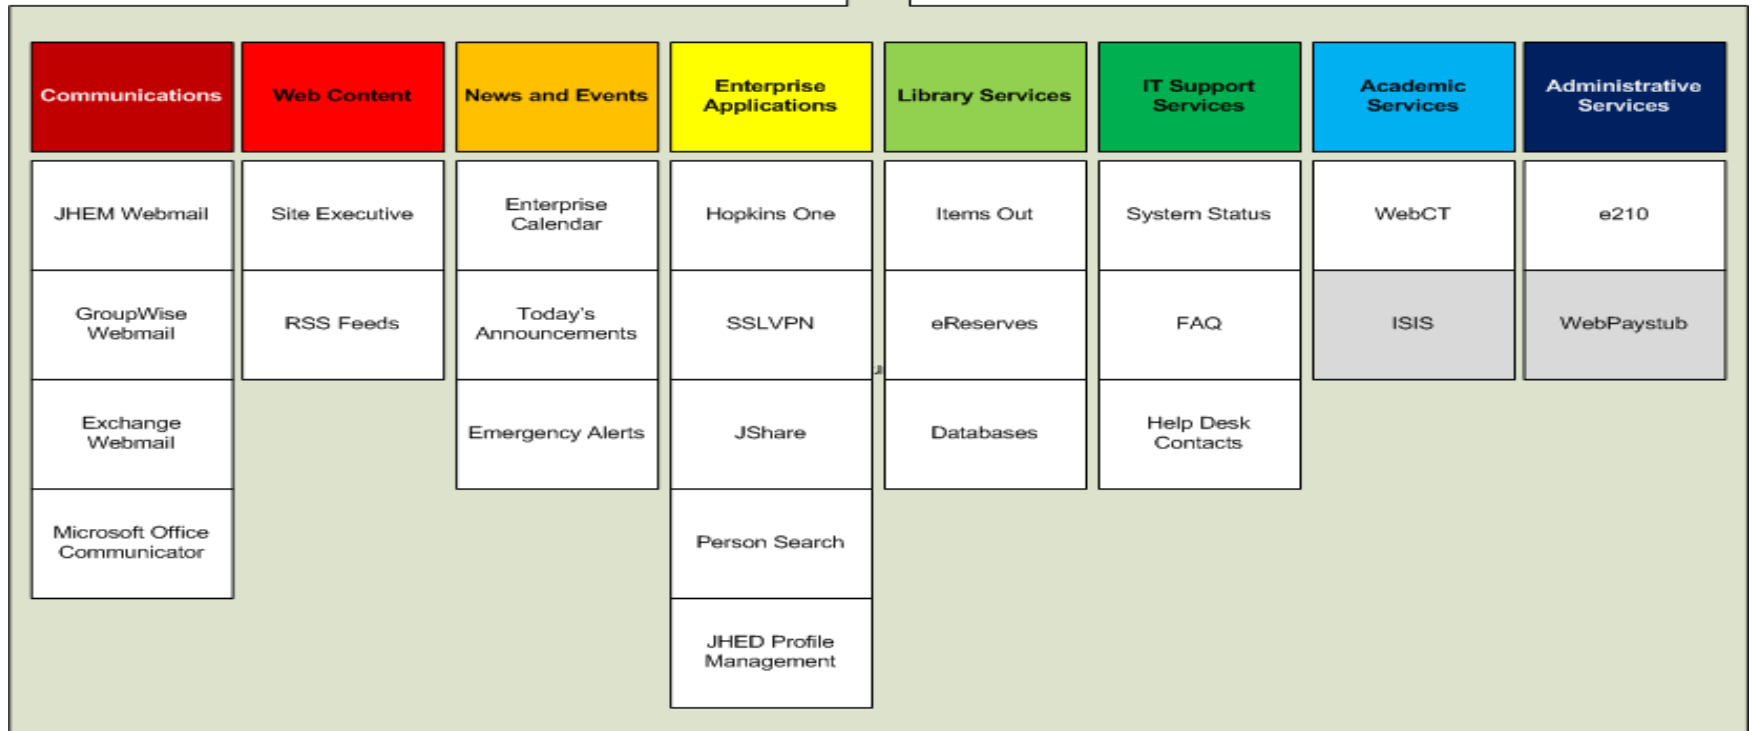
| Communications | Web Content | News and Events | Enterprise Applications | Library Services | IT Support Services | Academic Services | Administrative Services |
|---|---|---|---|---|---|---|---|
| JHEM Webmail | Site Executive | Enterprise Calendar | Hopkins One | Items Out | System Status | WebCT | e210 |
| GroupWise Webmail | RSS Feeds | Today's Announcements | SSLVPN | eReserves | FAQ | ISIS | WebPaystub |
| Exchange Webmail | | Emergency Alerts | JShare | Databases | Help Desk Contacts | | |
| Microsoft Office Communicator | | | Person Search | | | | |
| | | | JHED Profile Management | | | | |